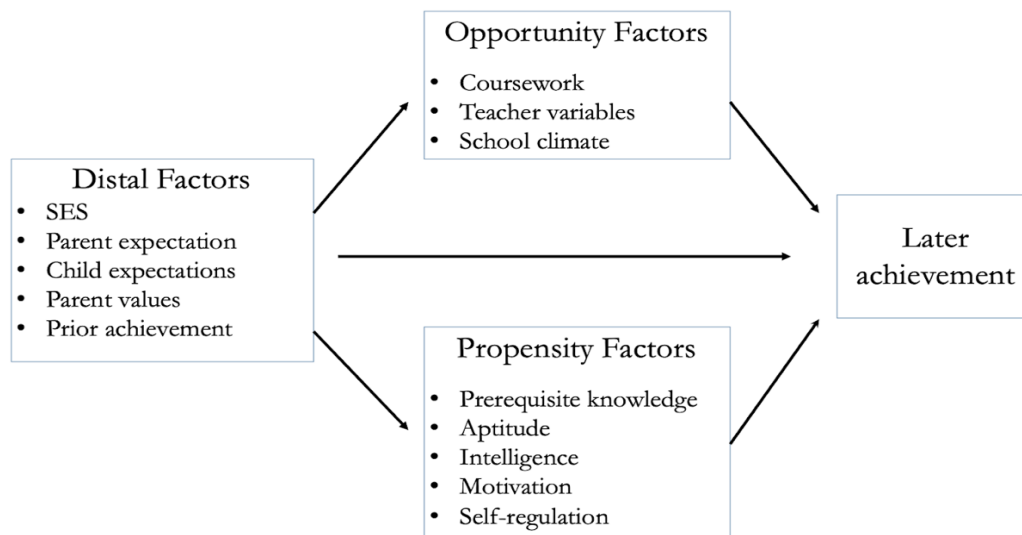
Distal Factors
- SES
- Parent expectation
- Child expectations
- Parent values
- Prior achievement

Opportunity Factors
- Coursework
- Teacher variables
- School climate

Propensity Factors
- Prerequisite knowledge
- Aptitude
- Intelligence
- Motivation
- Self-regulation

Later achievement